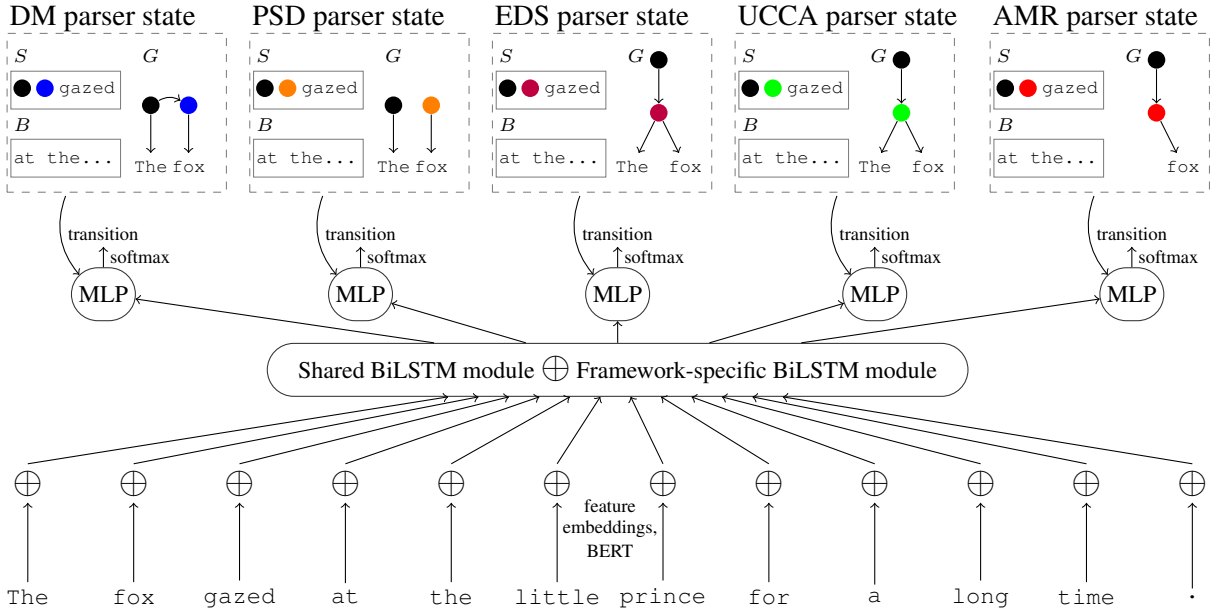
DM parser state

$S$

gazed

$G$

$B$

at the...

The fox

PSD parser state

$S$

gazed

$G$

$B$

at the...

The fox

EDS parser state

$S$

gazed

$G$

$B$

at the...

The fox

UCCA parser state

$S$

gazed

$G$

$B$

at the...

The fox

AMR parser state

$S$

gazed

$G$

$B$

at the...

fox

transition

softmax

MLP

transition

softmax

MLP

transition

softmax

MLP

transition

softmax

MLP

transition

softmax

MLP

Shared BiLSTM module $\oplus$ Framework-specific BiLSTM module

$\oplus$ $\oplus$ $\oplus$ $\oplus$ $\oplus$ $\oplus$ $\oplus$ $\oplus$ $\oplus$ $\oplus$ $\oplus$ $\oplus$

feature embeddings, BERT

The fox gazed at the little prince for a long time .